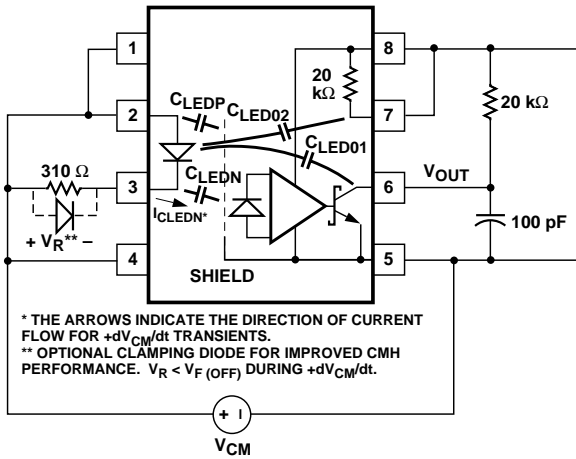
1
2
3
4
8
7
6
5
$C_{LEDP}$ $C_{LED02}$
20 k$\Omega$
$C_{LED01}$
310 $\Omega$
$C_{LEDN}$
$I_{CLEDN^*}$
+ $V_R$** –
$V_{OUT}$
20 k$\Omega$
100 pF
SHIELD

* THE ARROWS INDICATE THE DIRECTION OF CURRENT FLOW FOR +d$V_{CM}$/dt TRANSIENTS.
** OPTIONAL CLAMPING DIODE FOR IMPROVED CMH PERFORMANCE. $V_R < V_{F\ (OFF)}$ DURING +d$V_{CM}$/dt.

+ I
$V_{CM}$